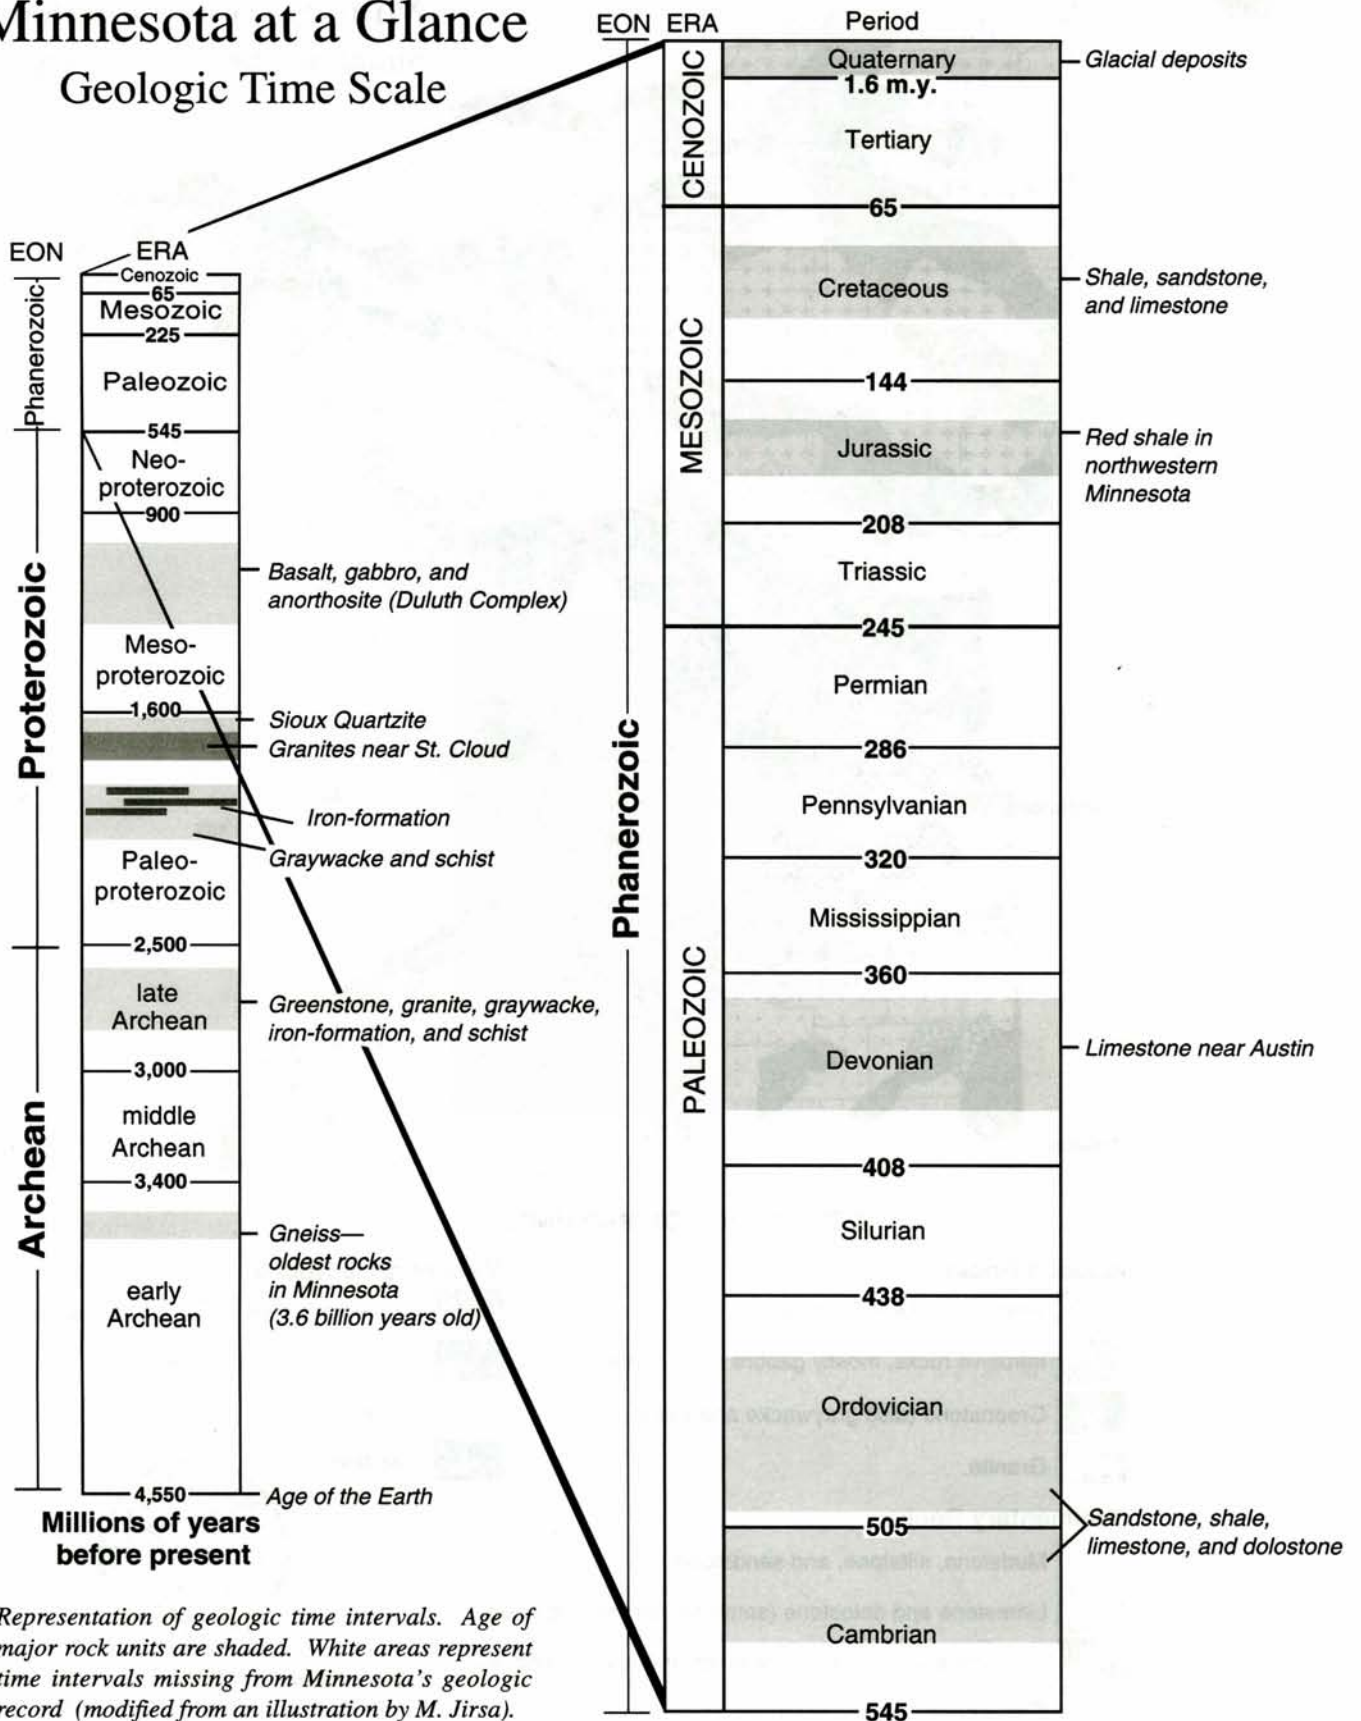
Minnesota at a Glance
Geologic Time Scale

| EON | ERA |
|---|---|
| Phanerozoic | Cenozoic |
| | 65 |
| | Mesozoic |
| | 225 |
| | Paleozoic |
| | 545 |
| Proterozoic | Neoproterozoic |
| | 900 |
| | Mesoproterozoic |
| | 1,600 |
| | Paleoproterozoic |
| | 2,500 |
| Archean | late Archean |
| | 3,000 |
| | middle Archean |
| | 3,400 |
| | early Archean |
| | 4,550 |

Basalt, gabbro, and anorthosite (Duluth Complex)
Sioux Quartzite
Granites near St. Cloud
Iron-formation
Graywacke and schist
Greenstone, granite, graywacke, iron-formation, and schist
Gneiss—oldest rocks in Minnesota (3.6 billion years old)
Age of the Earth

Millions of years before present

Representation of geologic time intervals. Age of major rock units are shaded. White areas represent time intervals missing from Minnesota's geologic record (modified from an illustration by M. Jirsa).

| EON | ERA | Period | |
|---|---|---|---|
| Phanerozoic | CENOZOIC | Quaternary | Glacial deposits |
| | | 1.6 m.y. | |
| | | Tertiary | |
| | | 65 | |
| | MESOZOIC | Cretaceous | Shale, sandstone, and limestone |
| | | 144 | |
| | | Jurassic | Red shale in northwestern Minnesota |
| | | 208 | |
| | | Triassic | |
| | | 245 | |
| | PALEOZOIC | Permian | |
| | | 286 | |
| | | Pennsylvanian | |
| | | 320 | |
| | | Mississippian | |
| | | 360 | |
| | | Devonian | Limestone near Austin |
| | | 408 | |
| | | Silurian | |
| | | 438 | |
| | | Ordovician | Sandstone, shale, limestone, and dolostone |
| | | 505 | |
| | | Cambrian | |
| | | 545 | |